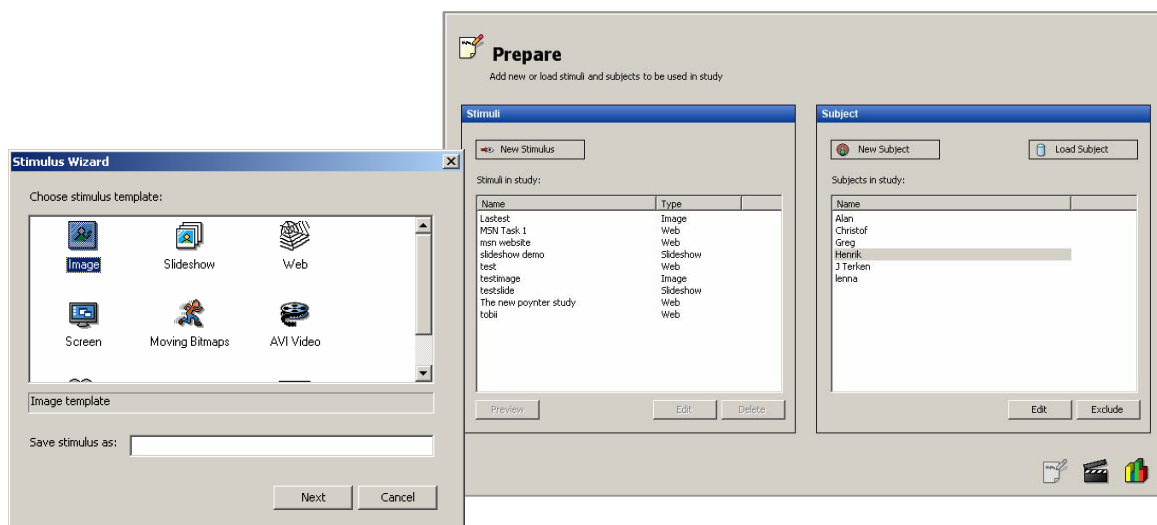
Prepare
Add new or load stimuli and subjects to be used in study

Stimuli

New Stimulus

Stimuli in study:

| Name | Type |
|---|---|
| Lastest | Image |
| MSN Task 1 | Web |
| msn website | Web |
| slideshow demo | Slideshow |
| test | Web |
| testimage | Image |
| testslide | Slideshow |
| The new poynter study | Web |
| tobii | Web |

Preview Edit Delete

Subject

New Subject Load Subject

Subjects in study:

| Name |
|---|
| Alan |
| Christof |
| Greg |
| Henrik |
| J Terken |
| lenna |

Edit Exclude

Stimulus Wizard

Choose stimulus template:

Image Slideshow Web
Screen Moving Bitmaps AVI Video

Image template

Save stimulus as:

Next Cancel